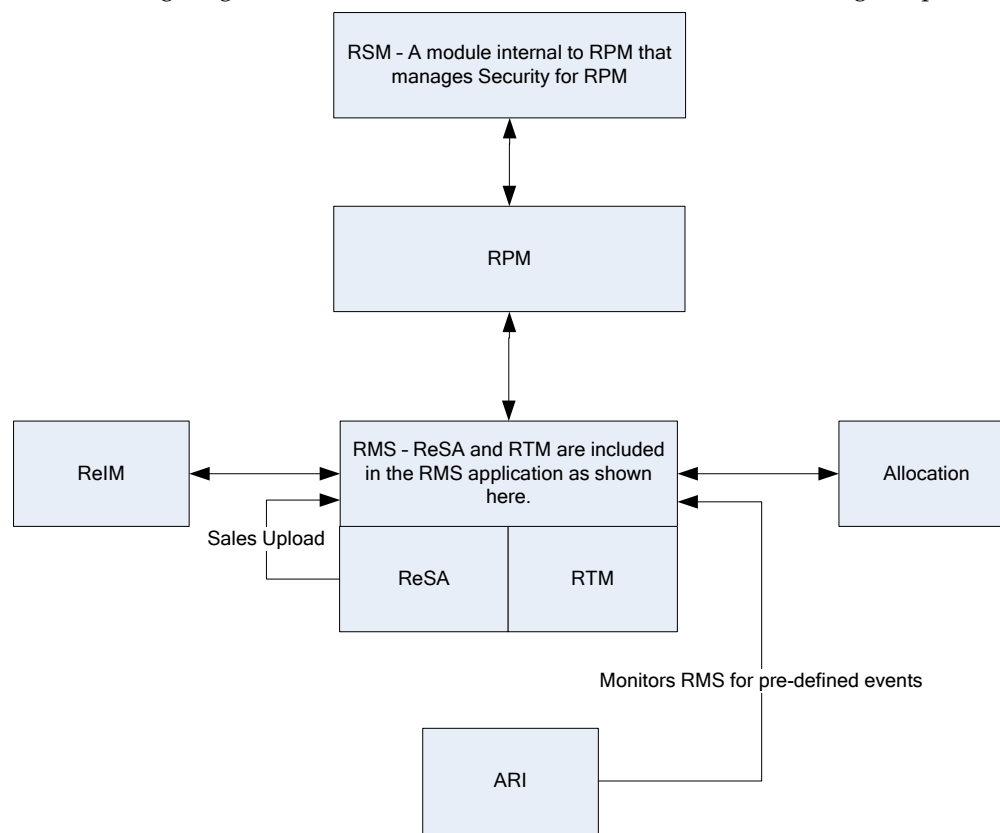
RSM - A module internal to RPM that manages Security for RPM

RPM

ReIM

RMS - ReSA and RTM are included in the RMS application as shown here.

Allocation

Sales Upload

ReSA

RTM

Monitors RMS for pre-defined events

ARI